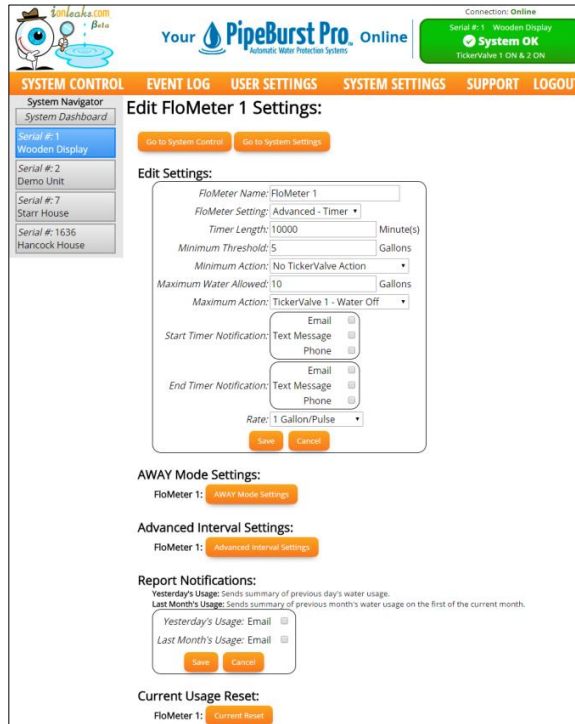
ionleaks.com
Beta

Your PipeBurst Pro Online
Automatic Water Protection Systems

Connection: Online
Serial #: 1 Wooden Display
System OK
TickerValve 1 ON & 2 ON

SYSTEM CONTROL EVENT LOG USER SETTINGS SYSTEM SETTINGS SUPPORT LOGOUT

System Navigator
System Dashboard
Serial #: 1
Wooden Display
Serial #: 2
Demo Unit
Serial #: 7
Starr House
Serial #: 1636
Hancock House

Edit FloMeter 1 Settings:

Go to System Control Go to System Settings

Edit Settings:

FloMeter Name: FloMeter 1
FloMeter Setting: Advanced - Timer
Timer Length: 10000 Minute(s)
Minimum Threshold: 5 Gallons
Minimum Action: No TickerValve Action
Maximum Water Allowed: 10 Gallons
Maximum Action: TickerValve 1 - Water Off
Start Timer Notification: Email Text Message Phone
End Timer Notification: Email Text Message Phone
Rate: 1 Gallon/Pulse
Save Cancel

AWAY Mode Settings:
FloMeter 1: AWAY Mode Settings

Advanced Interval Settings:
FloMeter 1: Advanced Interval Settings

Report Notifications:
Yesterday's Usage: Sends summary of previous day's water usage.
Last Month's Usage: Sends summary of previous month's water usage on the first of the current month.
Yesterday's Usage: Email
Last Month's Usage: Email
Save Cancel

Current Usage Reset:
FloMeter 1: Current Reset